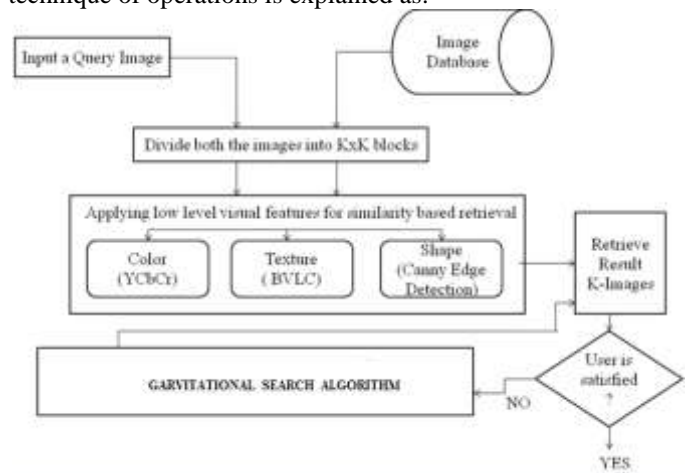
technique of operations is explained as:

Input a Query Image

Image Database

Divide both the images into KxK blocks

Applying low level visual features for similarity based retrieval

Color (YCbCr)

Texture (BVLC)

Shape (Canny Edge Detection)

Retrieve Result K-Images

User is satisfied ?

GARVITATIONAL SEARCH ALGORITHM

NO

YES